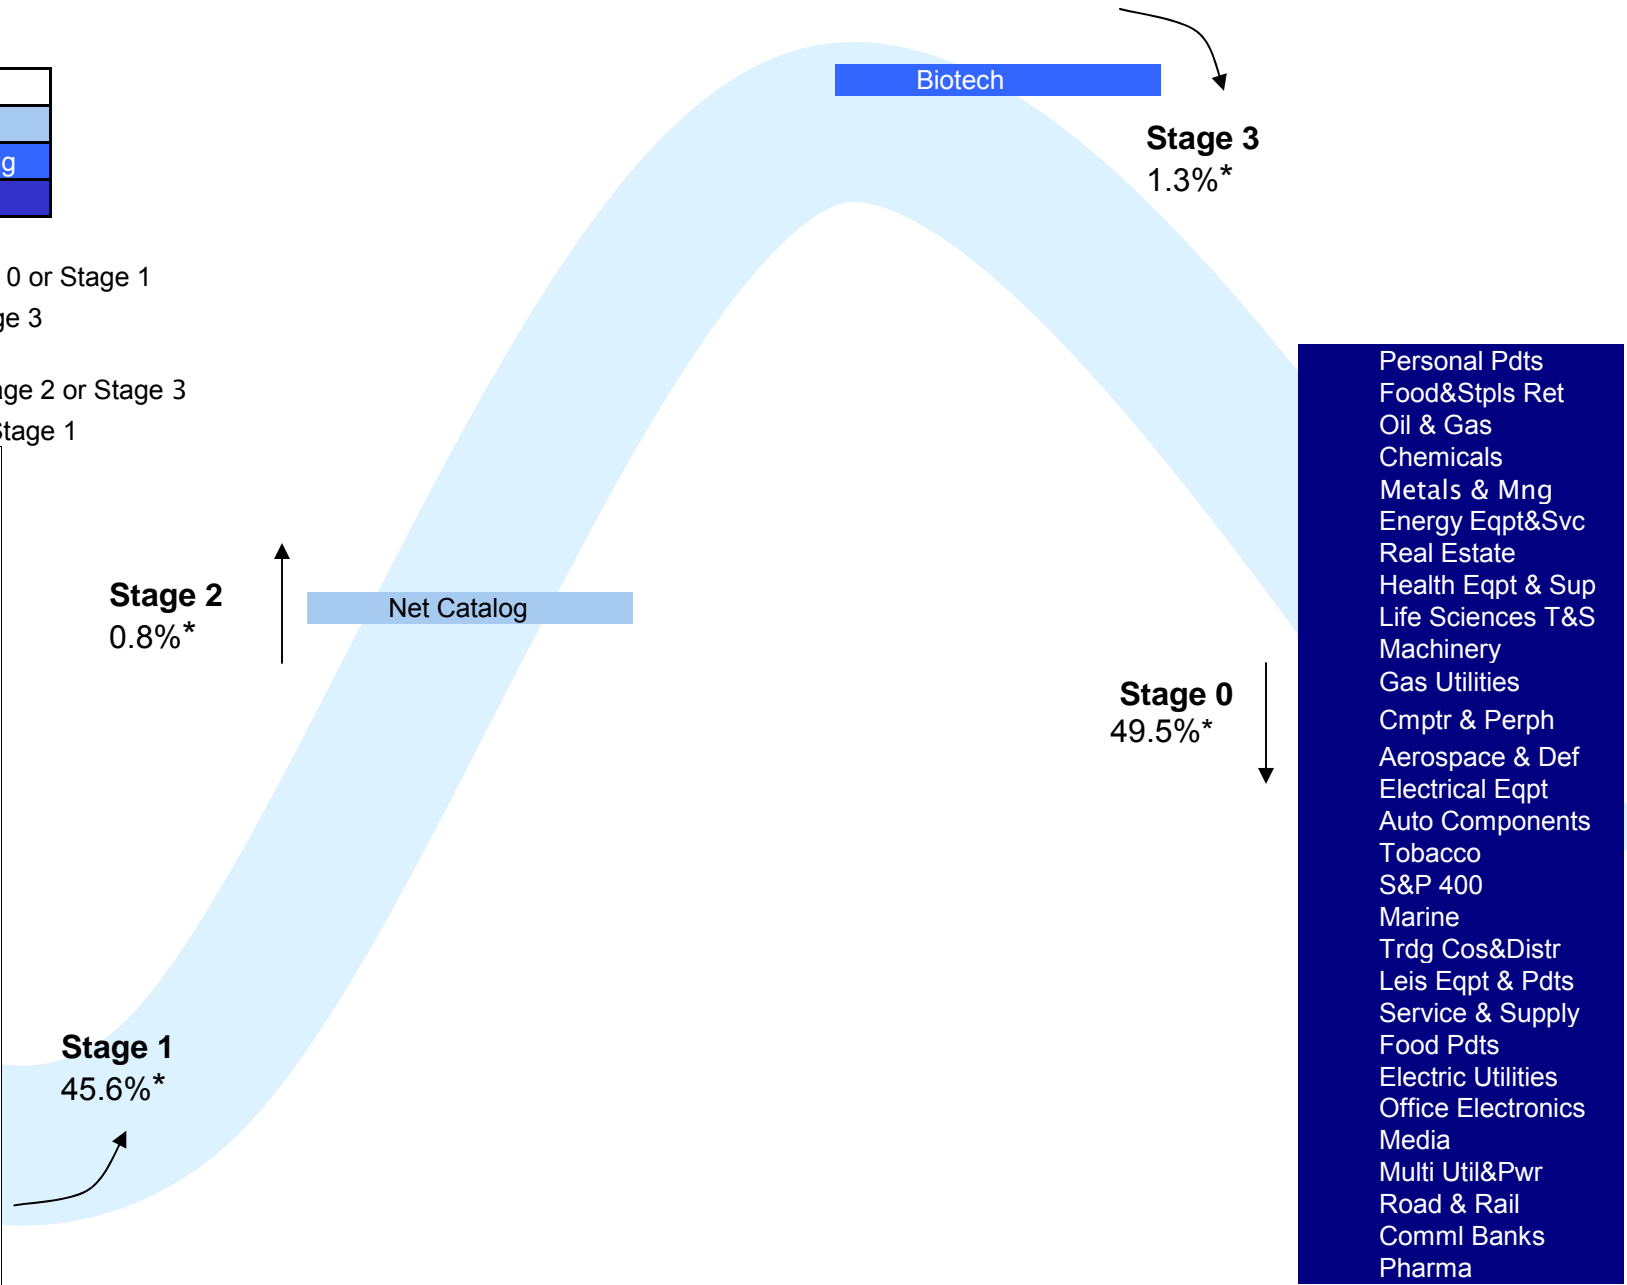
g

0 or Stage 1
ge 3

ge 2 or Stage 3
tage 1

Biotech

Stage 3
1.3%*

Stage 2
0.8%*

Net Catalog

Stage 0
49.5%*

Stage 1
45.6%*

Personal Pdts
Food&Stpls Ret
Oil & Gas
Chemicals
Metals & Mng
Energy Eqpt&Svc
Real Estate
Health Eqpt & Sup
Life Sciences T&S
Machinery
Gas Utilities
Cmptr & Perph
Aerospace & Def
Electrical Eqpt
Auto Components
Tobacco
S&P 400
Marine
Trdg Cos&Distr
Leis Eqpt & Pdts
Service & Supply
Food Pdts
Electric Utilities
Office Electronics
Media
Multi Util&Pwr
Road & Rail
Comml Banks
Pharma